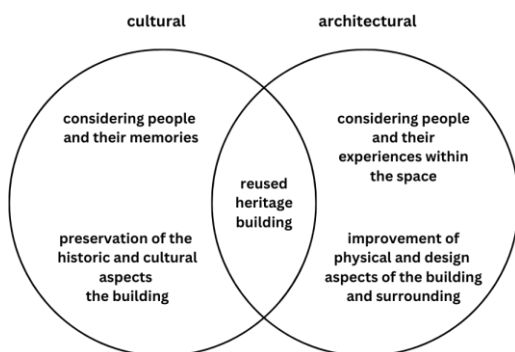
cultural

architectural

considering people and their memories

preservation of the historic and cultural aspects the building

reused heritage building

considering people and their experiences within the space

improvement of physical and design aspects of the building and surrounding